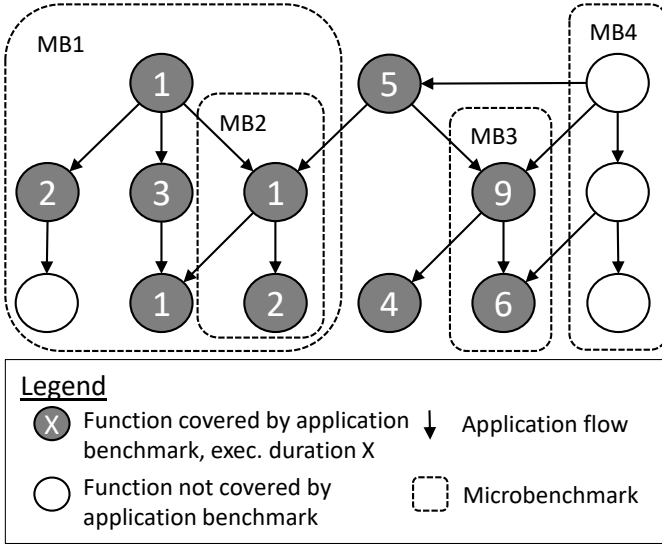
MB1

MB2

MB3

MB4

1

5

2

3

1

9

1

2

4

6

Legend

X Function covered by application benchmark, exec. duration X

Application flow

Function not covered by application benchmark

Microbenchmark